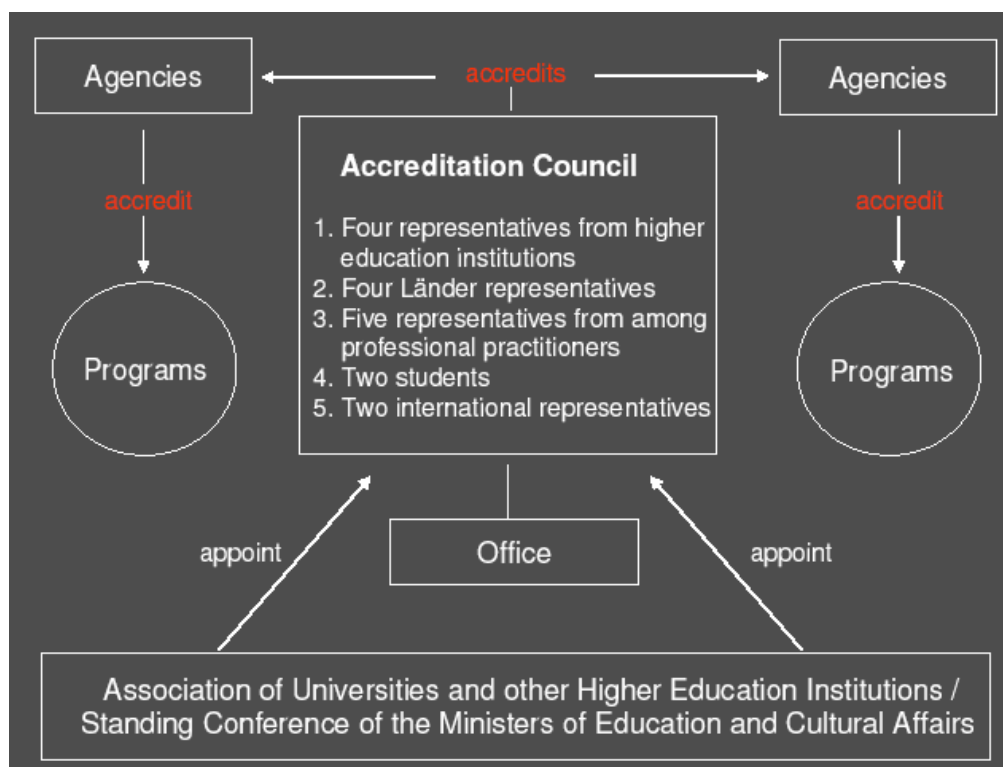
Agencies

accredits

Agencies

Accreditation Council

1. Four representatives from higher education institutions
2. Four Länder representatives
3. Five representatives from among professional practitioners
4. Two students
5. Two international representatives

accredit

accredit

Programs

Programs

appoint

Office

appoint

Association of Universities and other Higher Education Institutions / Standing Conference of the Ministers of Education and Cultural Affairs